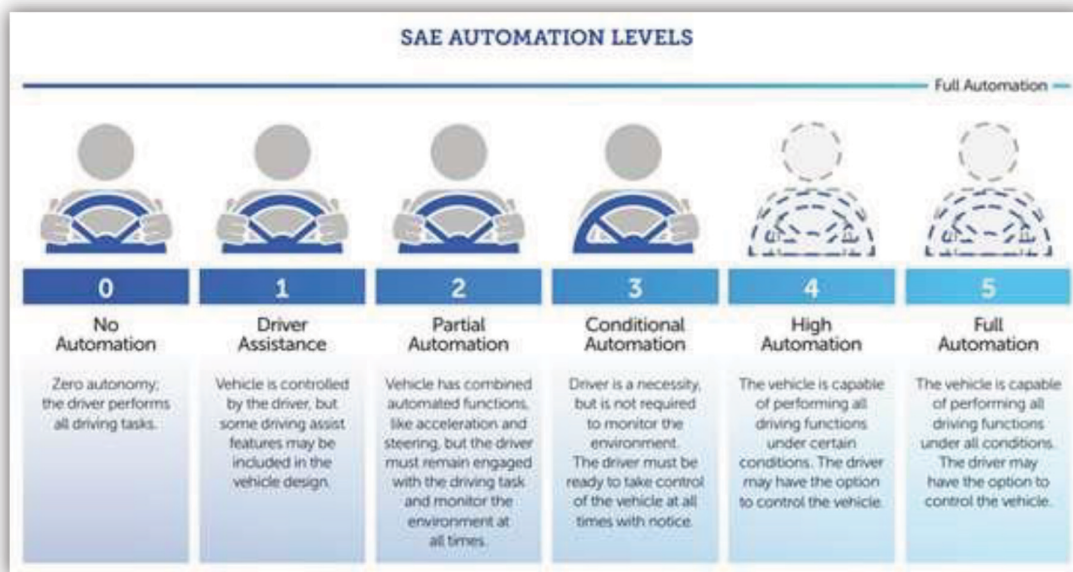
SAE AUTOMATION LEVELS

Full Automation

0
No Automation
Zero autonomy; the driver performs all driving tasks.

1
Driver Assistance
Vehicle is controlled by the driver, but some driving assist features may be included in the vehicle design.

2
Partial Automation
Vehicle has combined automated functions, like acceleration and steering, but the driver must remain engaged with the driving task and monitor the environment at all times.

3
Conditional Automation
Driver is a necessity, but is not required to monitor the environment. The driver must be ready to take control of the vehicle at all times with notice.

4
High Automation
The vehicle is capable of performing all driving functions under certain conditions. The driver may have the option to control the vehicle.

5
Full Automation
The vehicle is capable of performing all driving functions under all conditions. The driver may have the option to control the vehicle.